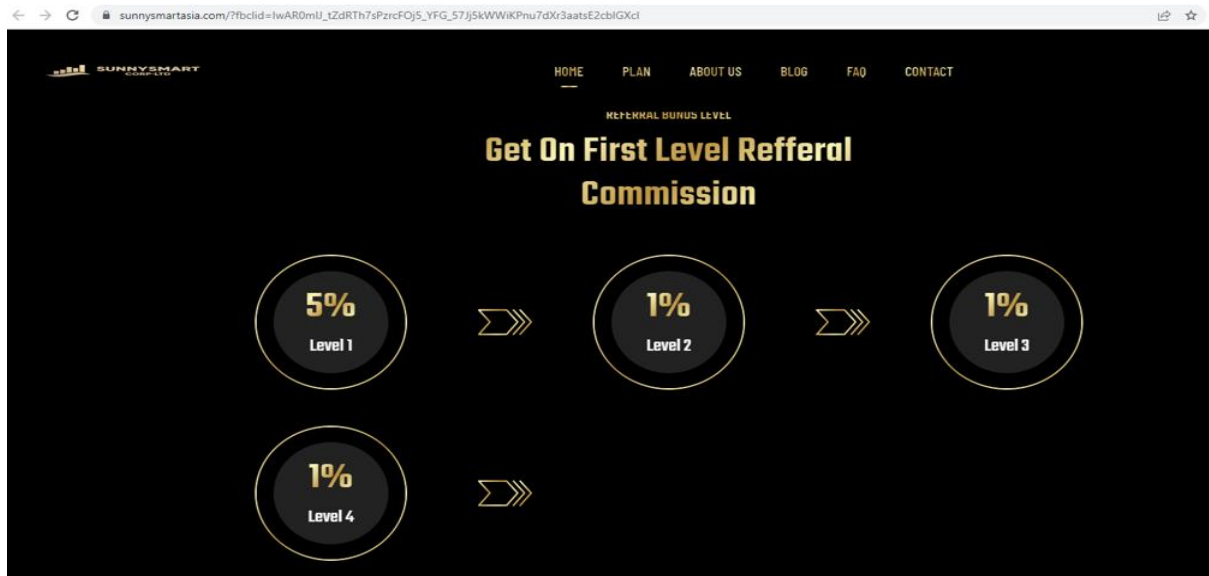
sunnysmartasia.com/?fbclid=IwAR0mU_tZdRTh7sPzrcFOj5_YFG_57Jj5kWWiKPnu7dXr3aatsE2cbIGXcI

SUNNYSMART CORP LTD

HOME PLAN ABOUT US BLOG FAQ CONTACT

REFERRAL BONUS LEVEL

Get On First Level Refferal Commission

5%
Level 1

1%
Level 2

1%
Level 3

1%
Level 4